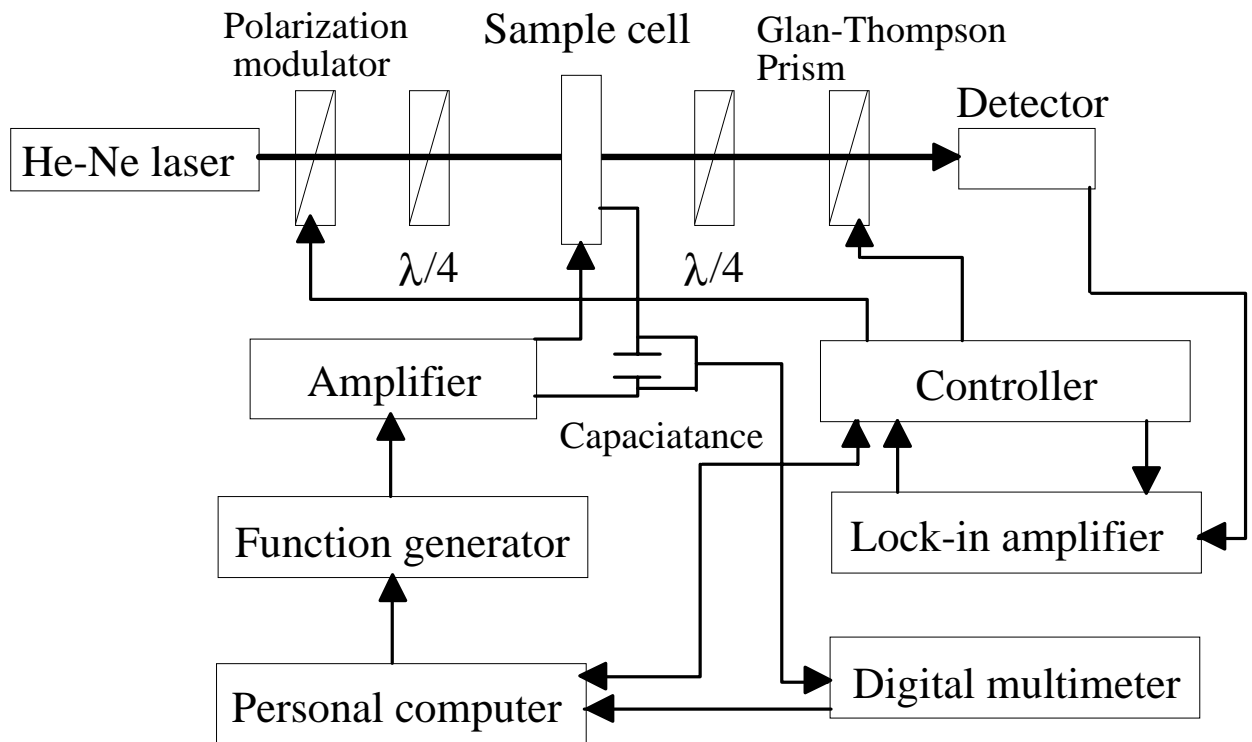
Polarization modulator

Sample cell

Glan-Thompson Prism

Detector

He-Ne laser

$\lambda/4$

$\lambda/4$

Amplifier

Capaciatance

Controller

Function generator

Lock-in amplifier

Personal computer

Digital multimeter